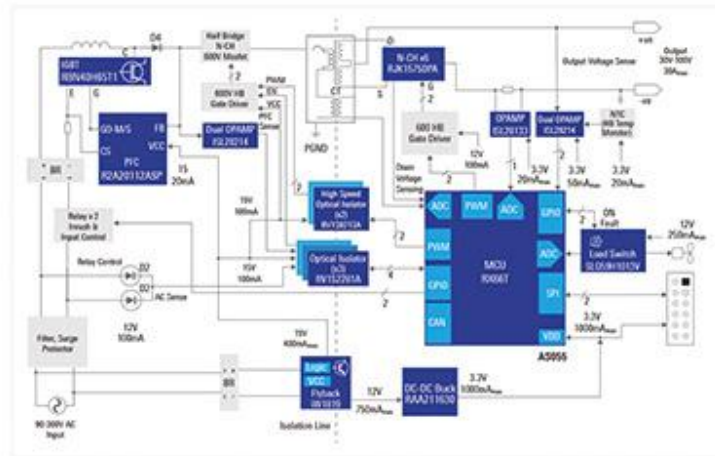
IGBT
RBN40H65T1

D4

Half Bridge
N-CH
600V Mosfet

+out

Output
30V 500V
39A$_{max}$

Output Voltage Sense

N-CH x6
RJK1575DPA

-out

600V HB
Gate Driver

PWM
EN
VCC
PFC
Sense

GD BA/S
CS
FB
VCC
PFC
R2A20132ASP

Dual OPAMP
ISL28214

15
20mA

PGND

CT

D
G
S

600 HB
Gate Driver

12V
100mA

OPAMP
ISL28133

Dual OPAMP
ISL28214

NTC
HB Temp
Monitor

3.3V
20mA$_{max}$

3.3V
50mA$_{max}$

3.3V
20mA$_{max}$

Drain
Voltage
Sensing

BR

Relay x 2
Inrush &
Input Control

15V
100mA

High Speed
Optical Isolator
(x2)
RV1S9160A

15V
100mA

Optical Isolator
(x3)
RV1S2281A

ADC
PWM
ADC
GPIO
PWM
GPIO
CAN
MCU
RX66T
ADC
SPI
VDD

ON
Fault

Load Switch
SLG59H1013V

12V
250mA$_{max}$

Relay Control
D2
D1
AC Sense

12V
100mA

3.3V
1000mA$_{max}$

Filter, Surge
Protector

A5955

15V
400mA$_{max}$

BR

Logic
VCC
Flyback
RV1S19

12V
750mA$_{max}$

DC-DC Buck
RAA211630

3.3V
1000mA$_{max}$

90-265V AC
Input

Isolation Line